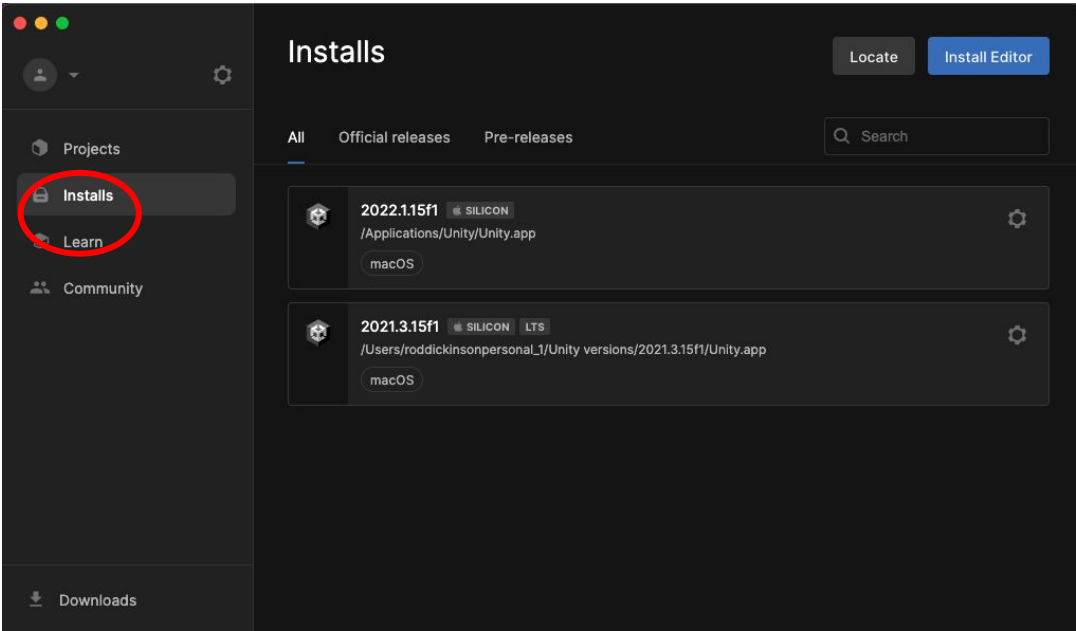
Projects
Installs
Learn
Community

Downloads

Installs

Locate
Install Editor

All
Official releases
Pre-releases
Search

2022.1.15f1 SILICON
/Applications/Unity/Unity.app
macOS

2021.3.15f1 SILICON LTS
/Users/roddickinsonpersonal_1/Unity versions/2021.3.15f1/Unity.app
macOS